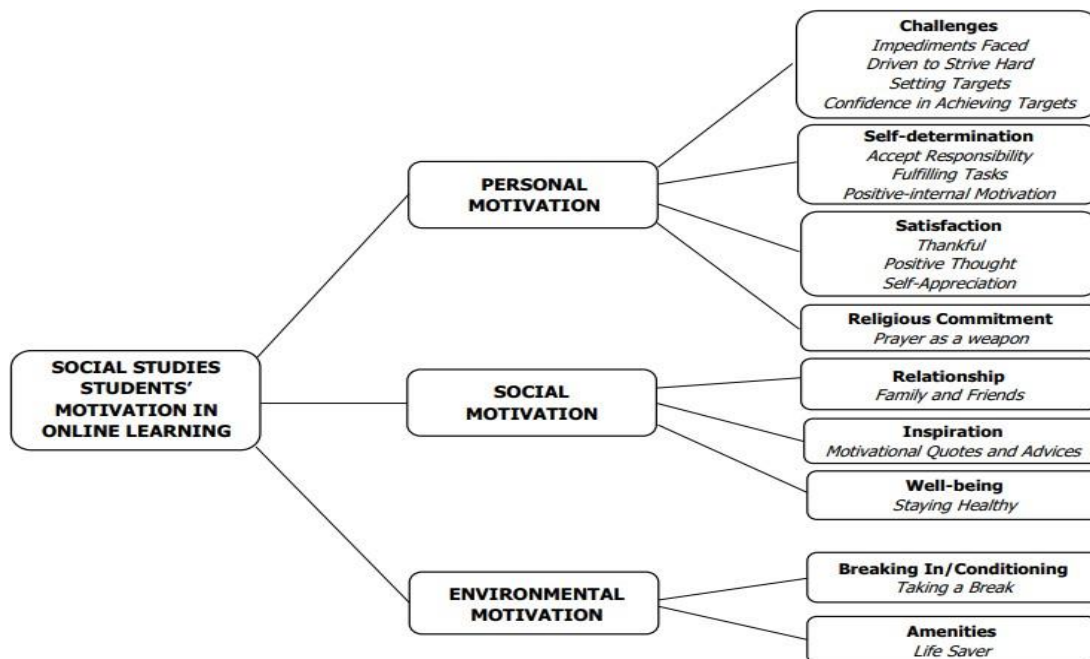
SOCIAL STUDIES STUDENTS' MOTIVATION IN ONLINE LEARNING

PERSONAL MOTIVATION

Challenges
*Impediments Faced*
*Driven to Strive Hard*
*Setting Targets*
*Confidence in Achieving Targets*

Self-determination
*Accept Responsibility*
*Fulfilling Tasks*
*Positive-internal Motivation*

Satisfaction
*Thankful*
*Positive Thought*
*Self-Appreciation*

Religious Commitment
*Prayer as a weapon*

SOCIAL MOTIVATION

Relationship
*Family and Friends*

Inspiration
*Motivational Quotes and Advices*

Well-being
*Staying Healthy*

ENVIRONMENTAL MOTIVATION

Breaking In/Conditioning
*Taking a Break*

Amenities
*Life Saver*